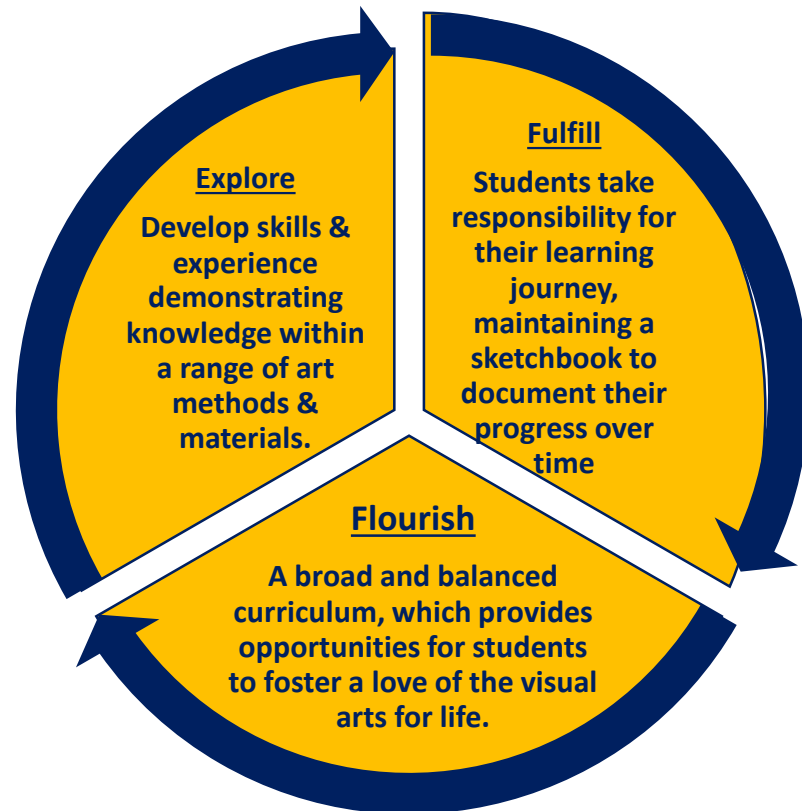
Explore

Develop skills & experience demonstrating knowledge within a range of art methods & materials.

Fulfill

Students take responsibility for their learning journey, maintaining a sketchbook to document their progress over time

Flourish

A broad and balanced curriculum, which provides opportunities for students to foster a love of the visual arts for life.